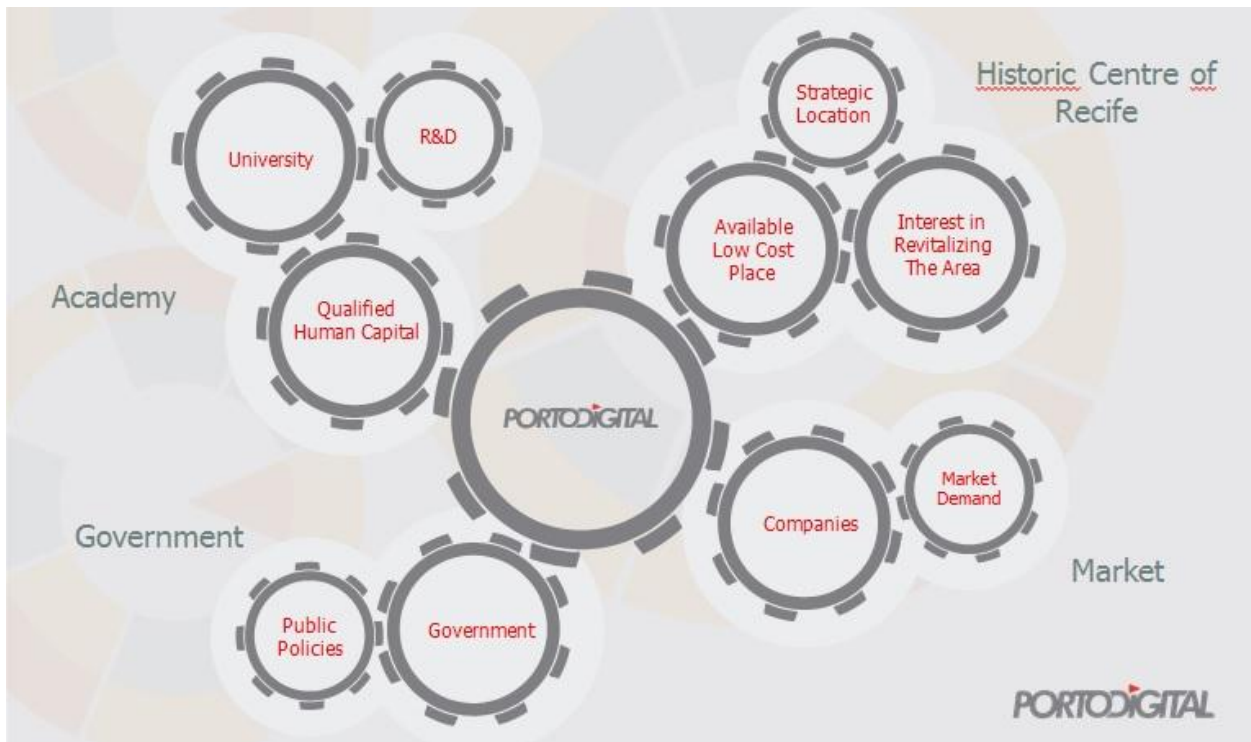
Historic Centre of Recife

Strategic Location

University

R&D

Available Low Cost Place

Interest in Revitalizing The Area

Academy

Qualified Human Capital

PORTODIGITAL

Market Demand

Companies

Government

Market

Public Policies

Government

PORTODIGITAL